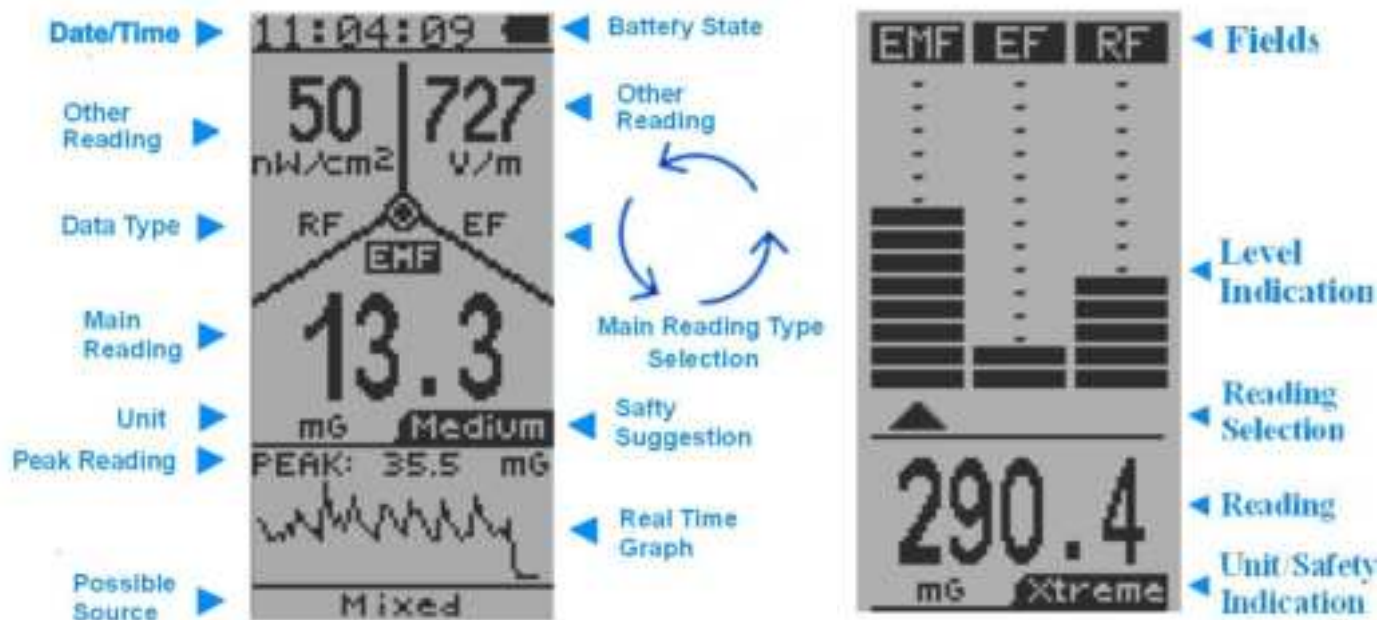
Date/Time
11:04:09
Battery State
Other Reading
50
nW/cm2
727
V/m
Other Reading
Data Type
RF
EF
EMF
Main Reading
13.3
Main Reading Type Selection
Unit
mG
Medium
Safty Suggestion
Peak Reading
PEAK: 35.5 mG
Real Time Graph
Possible Source
Mixed

EMF EF RF
Fields
Level Indication
Reading Selection
290.4
Reading
mG
Xtreme
Unit/Safety Indication